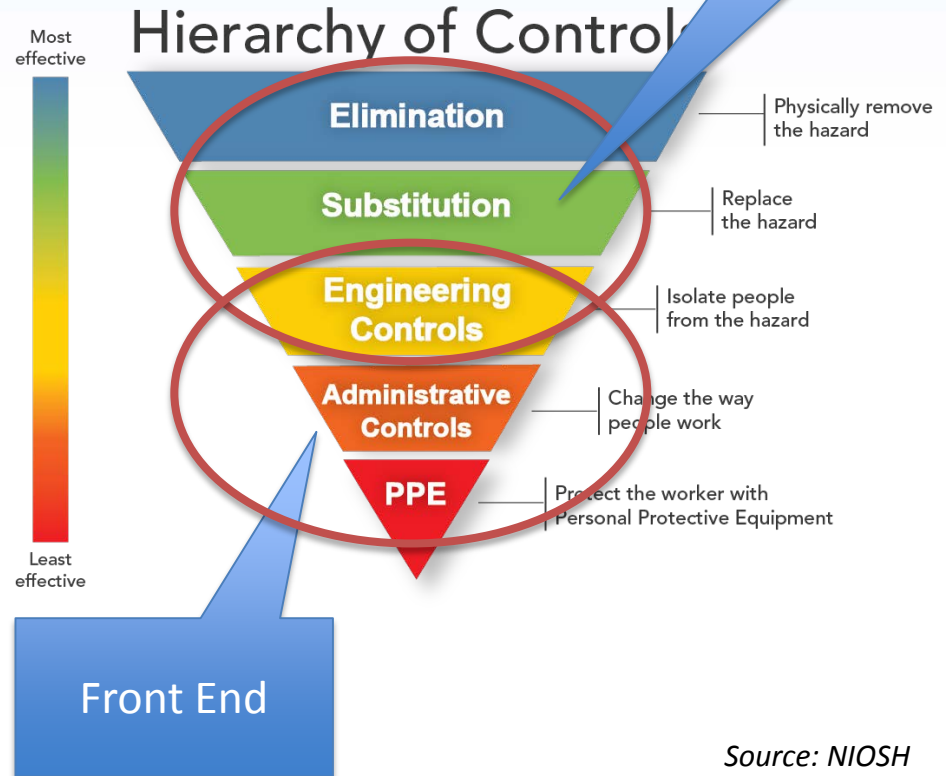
Hierarchy of Control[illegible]

Most effective

Least effective

Elimination

Physically remove the hazard

Substitution

Replace the hazard

Engineering Controls

Isolate people from the hazard

Administrative Controls

Change the way people work

PPE

Protect the worker with Personal Protective Equipment

Front End

Source: NIOSH